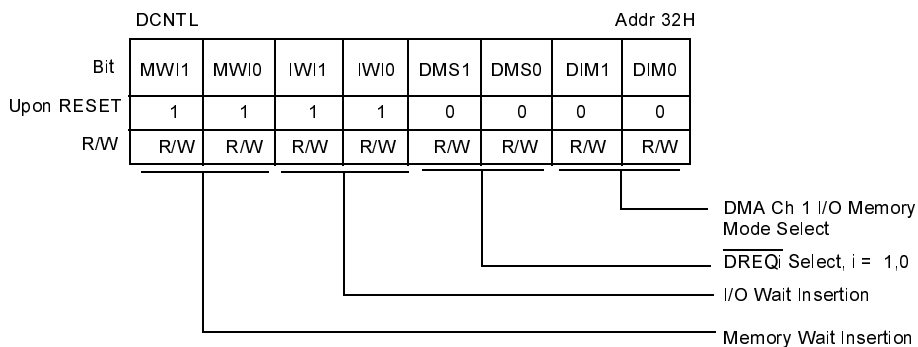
DCNTL

Addr 32H

| Bit | MWI1 | MWI0 | IWI1 | IWI0 | DMS1 | DMS0 | DIM1 | DIM0 |
|---|---|---|---|---|---|---|---|---|
| Upon RESET | 1 | 1 | 1 | 1 | 0 | 0 | 0 | 0 |
| R/W | R/W | R/W | R/W | R/W | R/W | R/W | R/W | R/W |

DMA Ch 1 I/O Memory Mode Select

$\overline{\text{DREQi}}$ Select, i = 1,0

I/O Wait Insertion

Memory Wait Insertion